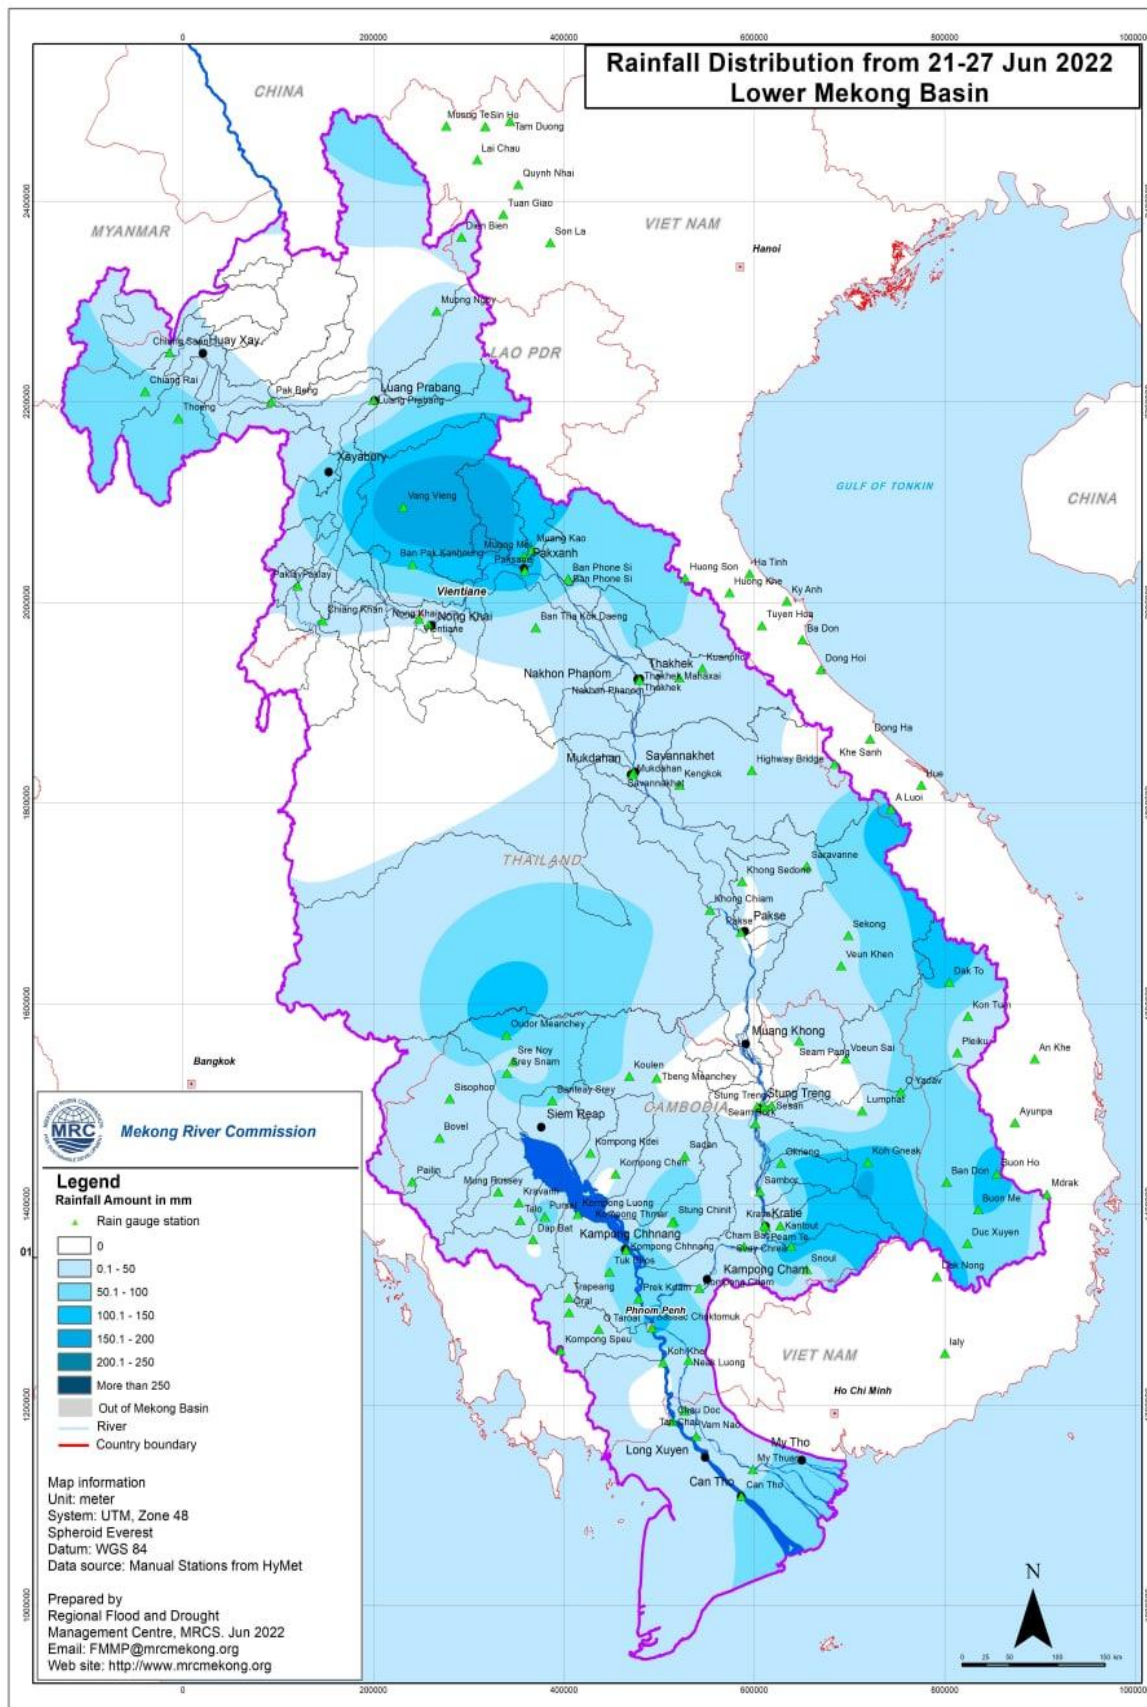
0 200000 400000 600000 800000 1000000

Rainfall Distribution from 21-27 Jun 2022
Lower Mekong Basin

CHINA
MYANMAR
VIET NAM
LAO PDR
THAILAND
CAMBODIA
VIET NAM
CHINA
GULF OF TONKIN

Muong TeSin Ho
Tam Duong
Lai Chau
Quynh Nhai
Tuan Giao
Dien Bien
Son La
Hanoi
Muong Ngoy
Chiang Saen
Huay Xay
Chiang Rai
Pak Beng
Luang Prabang
Luang Prabang
Thoeng
Xayabury
Vang Vieng
Muang Kao
Muong Mo
Paksane
Pakxanh
Ban Pak Kanhoung
Paklay
Paklay
Ban Phone Si
Ban Phone Si
Vientiane
Chiang Khan
Nong Khai
Nong Khai
Vientiane
Ban Tha Kok Daeng
Huong Son
Ha Tinh
Huong Khe
Ky Anh
Tuyen Hoa
Ba Don
Dong Hoi
Kuanpho
Thakhek
Thakhek
Mahaxai
Thakhek
Nakhon Phanom
Nakhon Phanom
Mukdahan
Savannakhet
Mukdahan
Kengkok
Savannakhet
Highway Bridge
Dong Ha
Khe Sanh
Hue
A Luoi
Saravanne
Khong Sedone
Khong Chiam
Pakse
Pakse
Sekong
Veun Khen
Dak To
Kon Tum
Pleiku
An Khe
Muang Khong
Seam Pang
Voeun Sai
O Yadav
Lumphat
Ayunpa
Oudor Meanchey
Sre Noy
Srey Snam
Koulen
Tbeng Meanchey
Bangkok
Sisophon
Banteay Srey
Stung Treng
Stung Treng
Sesan
Siem Reap
Bovel
Kompong Kdei
Sadan
Kompong Chen
Oknong
Koh Gneak
Ban Don
Buon Ho
Pailin
Mong Russey
Krovanh
Talo
Pursat
Dap Bat
Kompong Luong
Kompong Thmar
Stung Chinit
Kratie
Kratie
Kantout
Sambor
Buon Me
Mdrak
Duc Xuyen
Kampong Chhnang
Kompong Chhnang
Tuk Phos
Cham Bak
Peam Te
Chay Chreas
Snoul
Dak Nong
Kampong Cham
Kampong Cham
Prek Kdam
Trapeang
Oral
Phnom Penh
O Taroat
Chaktomuk
Kompong Speu
Ialy
Koh Khel
Neak Luong
Ho Chi Minh
Chau Doc
Tan Chau
Vam Nao
Long Xuyen
My Tho
My Thuan
Can Tho
Can Tho

Mekong River Commission
MRC

Legend
Rainfall Amount in mm
Rain gauge station
0
0.1 - 50
50.1 - 100
100.1 - 150
150.1 - 200
200.1 - 250
More than 250
Out of Mekong Basin
River
Country boundary

Map information
Unit: meter
System: UTM, Zone 48
Spheroid Everest
Datum: WGS 84
Data source: Manual Stations from HyMet

Prepared by
Regional Flood and Drought Management Centre, MRCS. Jun 2022
Email: FMMP@mrcmekong.org
Web site: http://www.mrcmekong.org

N
0 25 50 100 150 km

2400000
2200000
2000000
1800000
1600000
1400000
1200000
1000000